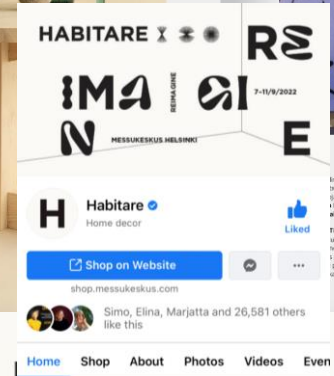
HABITARE

RE

IMA

REIMAGINE

GI

7–11/9/2022

N

MESSUKESKUS HELSINKI

E

H

Habitare

Home decor

Liked

Shop on Website

shop.messukeskus.com

Simo, Elina, Marjatta and 26,581 others like this

Home Shop About Photos Videos Even